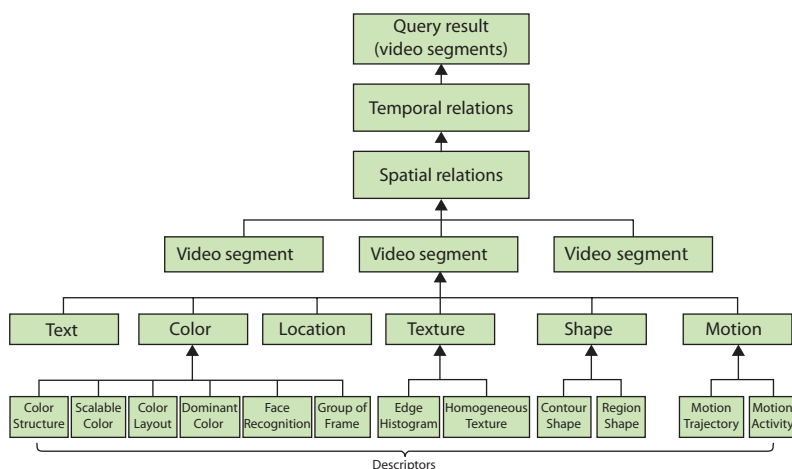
Query result
(video segments)

Temporal relations

Spatial relations

Video segment

Video segment

Video segment

Text

Color

Location

Texture

Shape

Motion

Color Structure

Scalable Color

Color Layout

Dominant Color

Face Recognition

Group of Frame

Edge Histogram

Homogeneous Texture

Contour Shape

Region Shape

Motion Trajectory

Motion Activity

Descriptors